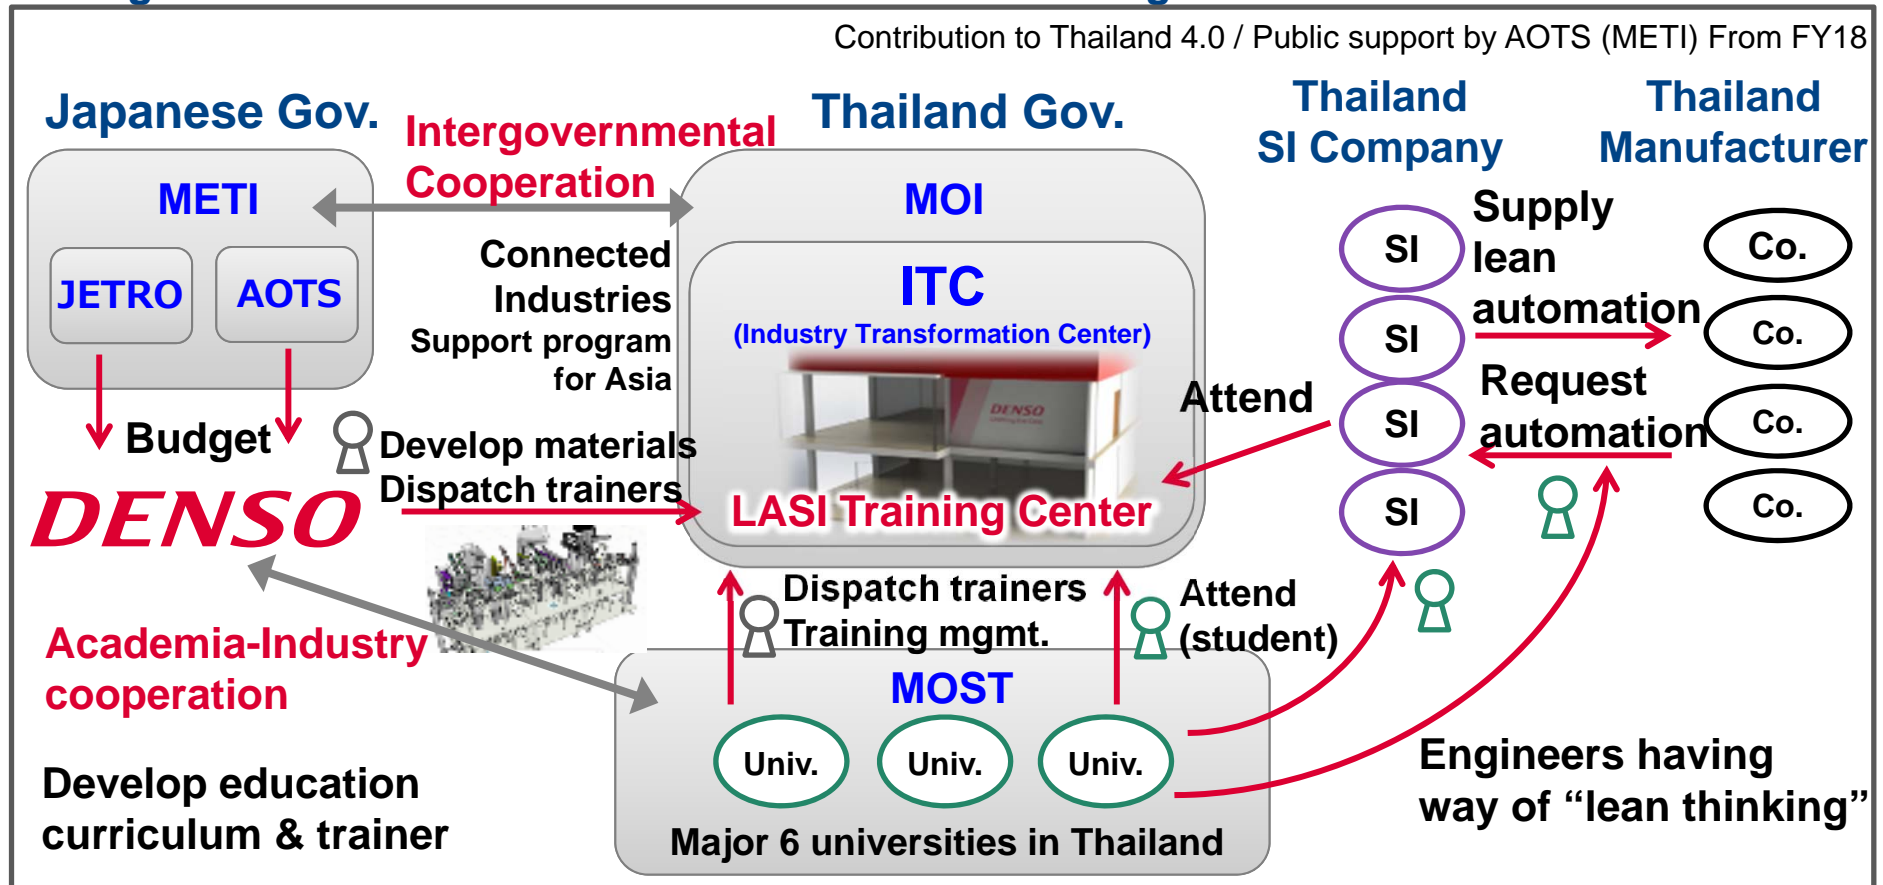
Contribution to Thailand 4.0 / Public support by AOTS (METI) From FY18

Japanese Gov.

Intergovernmental Cooperation

Thailand Gov.

Thailand SI Company

Thailand Manufacturer

METI

JETRO

AOTS

MOI

Connected Industries Support program for Asia

ITC

(Industry Transformation Center)

DENSO

Supply lean automation

Request automation

SI

SI

SI

SI

Co.

Co.

Co.

Co.

Attend

Budget

Develop materials Dispatch trainers

DENSO

LASI Training Center

Dispatch trainers Training mgmt.

Attend (student)

Academia-Industry cooperation

MOST

Univ.

Univ.

Univ.

Major 6 universities in Thailand

Develop education curriculum & trainer

Engineers having way of “lean thinking”